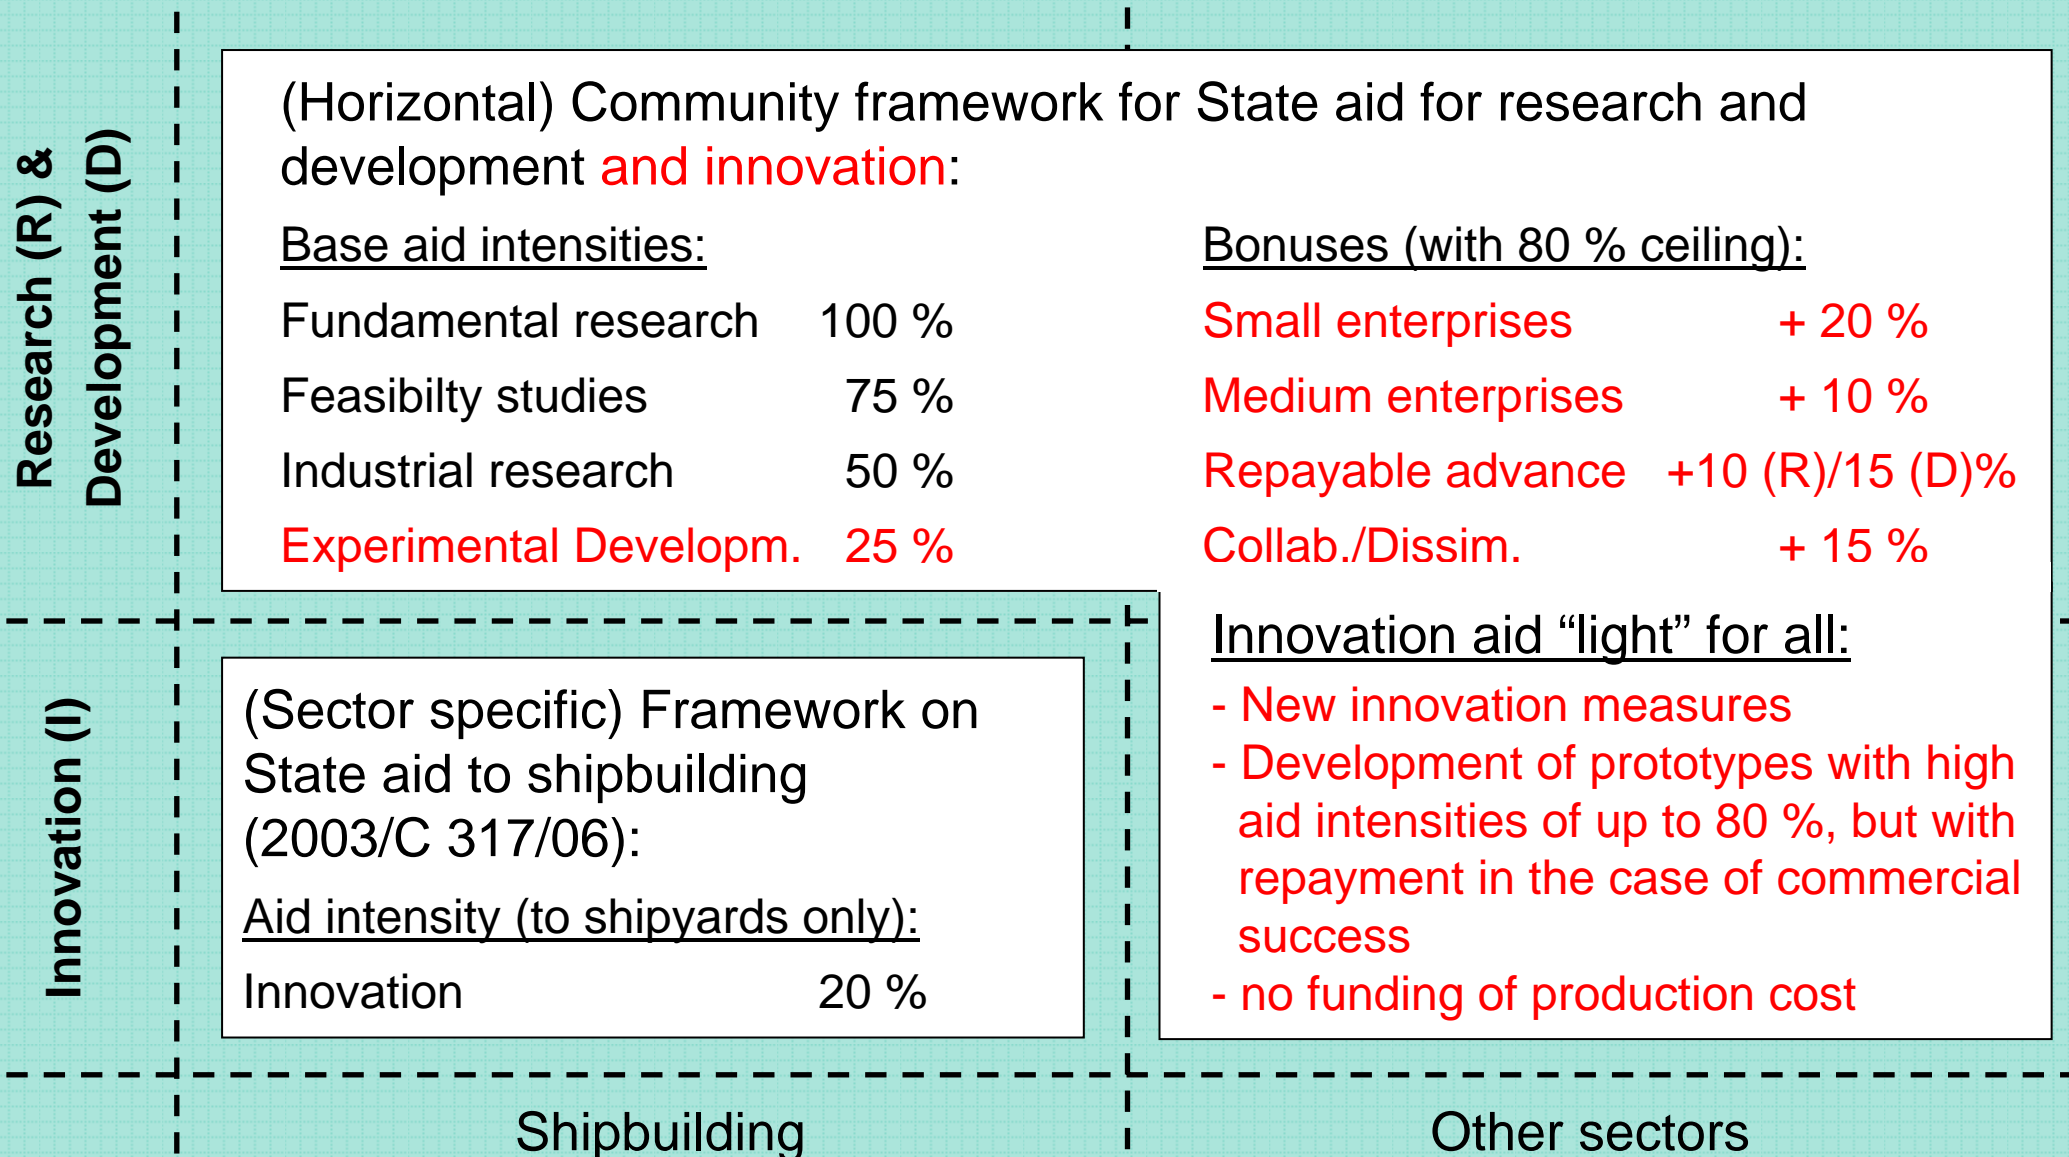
Research (R) & Development (D)

(Horizontal) Community framework for State aid for research and development and innovation:

Base aid intensities:

| | |
|---|---|
| Fundamental research | 100 % |
| Feasibilty studies | 75 % |
| Industrial research | 50 % |
| Experimental Developm. | 25 % |

Bonuses (with 80 % ceiling):

| | |
|---|---|
| Small enterprises | + 20 % |
| Medium enterprises | + 10 % |
| Repayable advance | +10 (R)/15 (D)% |
| Collab./Dissim. | + 15 % |

Innovation (I)

(Sector specific) Framework on State aid to shipbuilding (2003/C 317/06):

Aid intensity (to shipyards only):

Innovation 20 %

Innovation aid “light” for all:

- New innovation measures
- Development of prototypes with high aid intensities of up to 80 %, but with repayment in the case of commercial success
- no funding of production cost

Shipbuilding

Other sectors